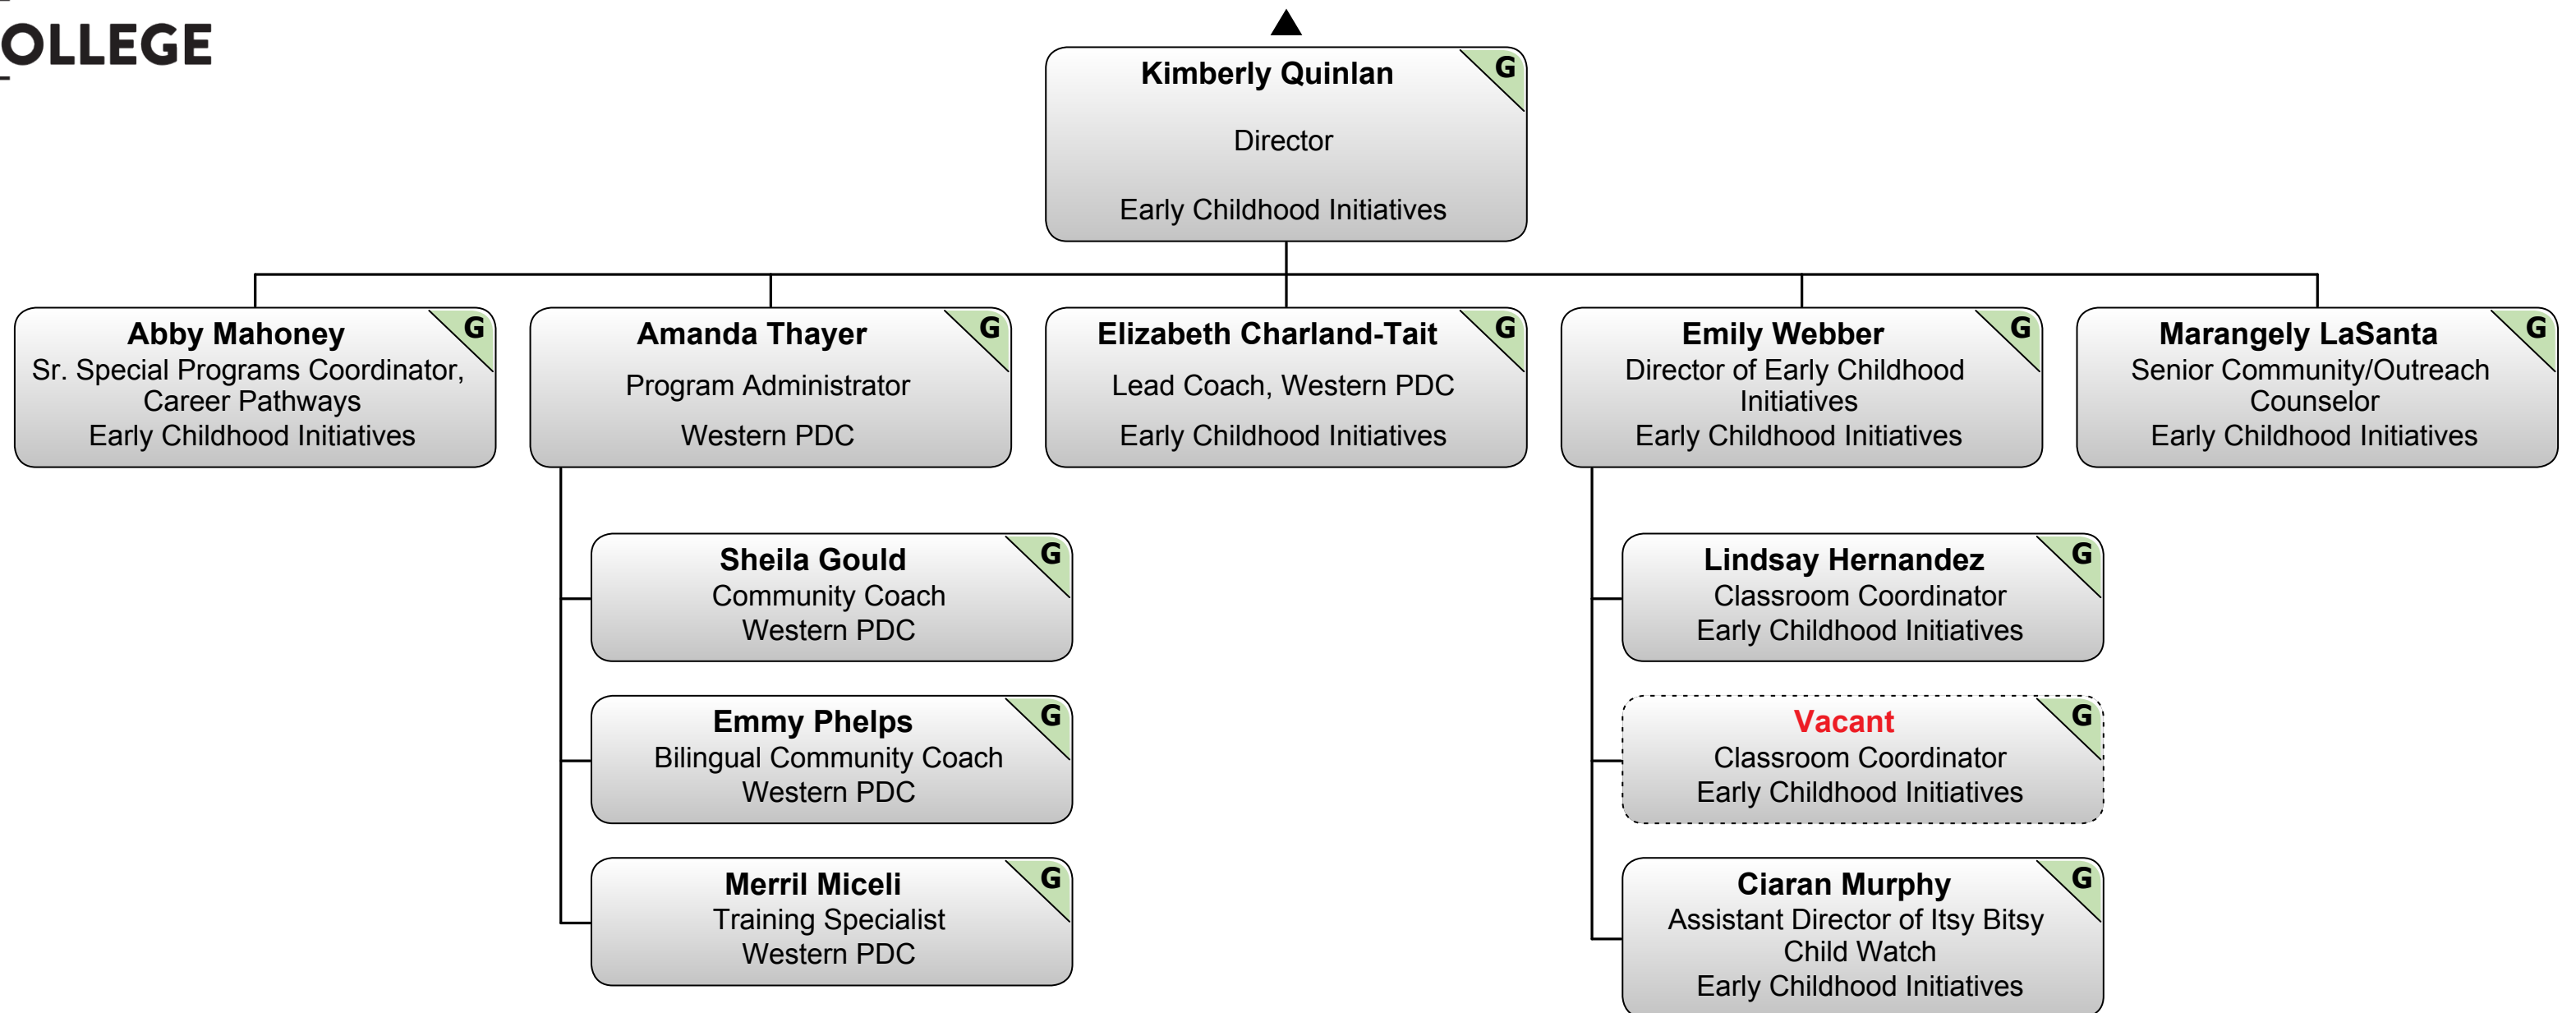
OLLEGE

Kimberly Quinlan
Director
Early Childhood Initiatives
G

Abby Mahoney
Sr. Special Programs Coordinator, Career Pathways
Early Childhood Initiatives
G

Amanda Thayer
Program Administrator
Western PDC
G

Elizabeth Charland-Tait
Lead Coach, Western PDC
Early Childhood Initiatives
G

Emily Webber
Director of Early Childhood Initiatives
Early Childhood Initiatives
G

Marangely LaSanta
Senior Community/Outreach Counselor
Early Childhood Initiatives
G

Sheila Gould
Community Coach
Western PDC
G

Emmy Phelps
Bilingual Community Coach
Western PDC
G

Merril Miceli
Training Specialist
Western PDC
G

Lindsay Hernandez
Classroom Coordinator
Early Childhood Initiatives
G

Vacant
Classroom Coordinator
Early Childhood Initiatives
G

Ciaran Murphy
Assistant Director of Itsy Bitsy Child Watch
Early Childhood Initiatives
G